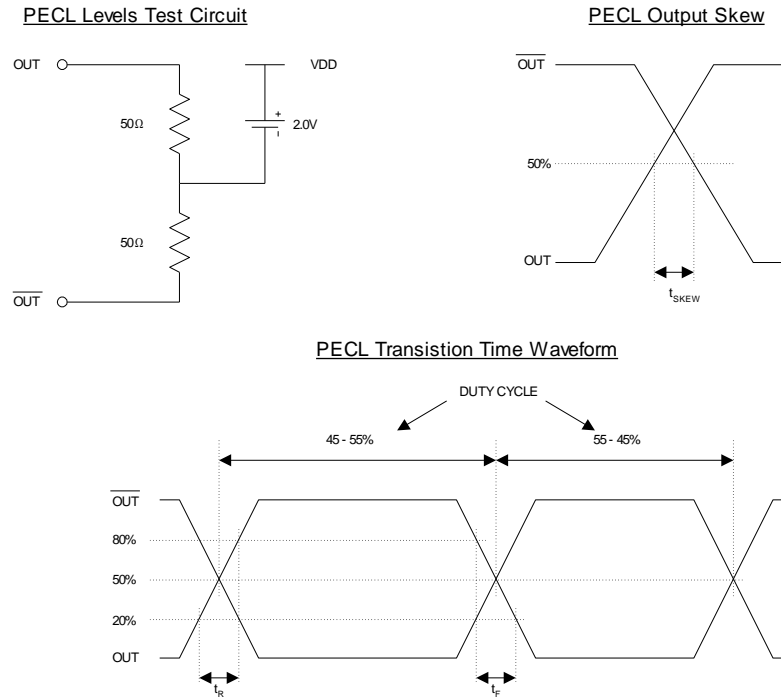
PECL Levels Test Circuit

OUT

50Ω

VDD

+
-
2.0V

50Ω

$\overline{OUT}$

PECL Output Skew

$\overline{OUT}$

50%

OUT

$t_{SKEW}$

PECL Transistion Time Waveform

DUTY CYCLE

45 - 55%

55 - 45%

$\overline{OUT}$

80%

50%

20%

OUT

$t_R$

$t_F$